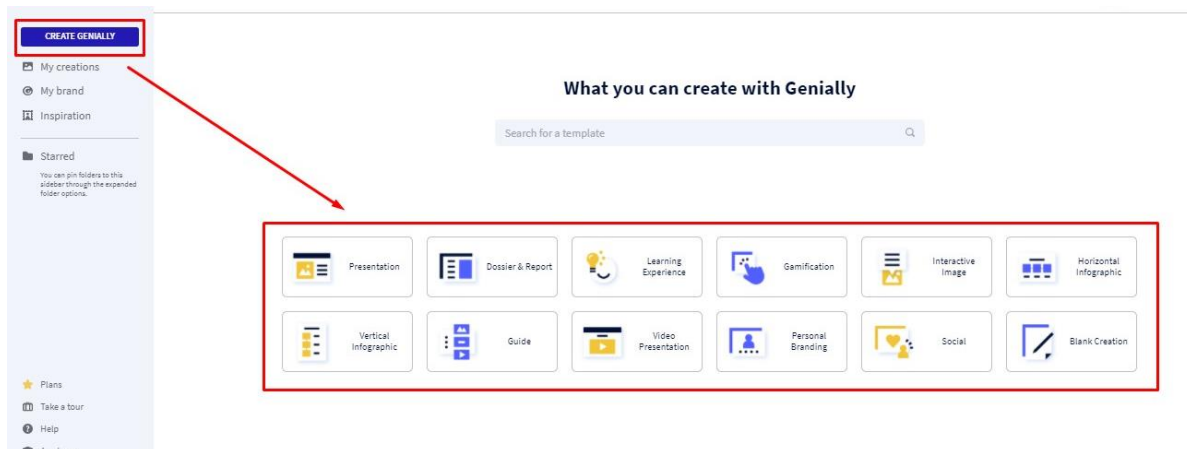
CREATE GENIALLY

My creations

My brand

Inspiration

Starred

You can pin folders to this sidebar through the expanded folder options.

Plans

Take a tour

Help

What you can create with Genially

Search for a template

Presentation

Dossier & Report

Learning Experience

Gamification

Interactive Image

Horizontal Infographic

Vertical Infographic

Guide

Video Presentation

Personal Branding

Social

Blank Creation